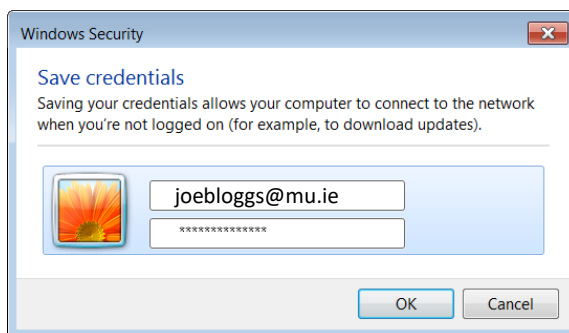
Windows Security

Save credentials

Saving your credentials allows your computer to connect to the network when you're not logged on (for example, to download updates).

joebloggs@mu.ie

**************

OK

Cancel